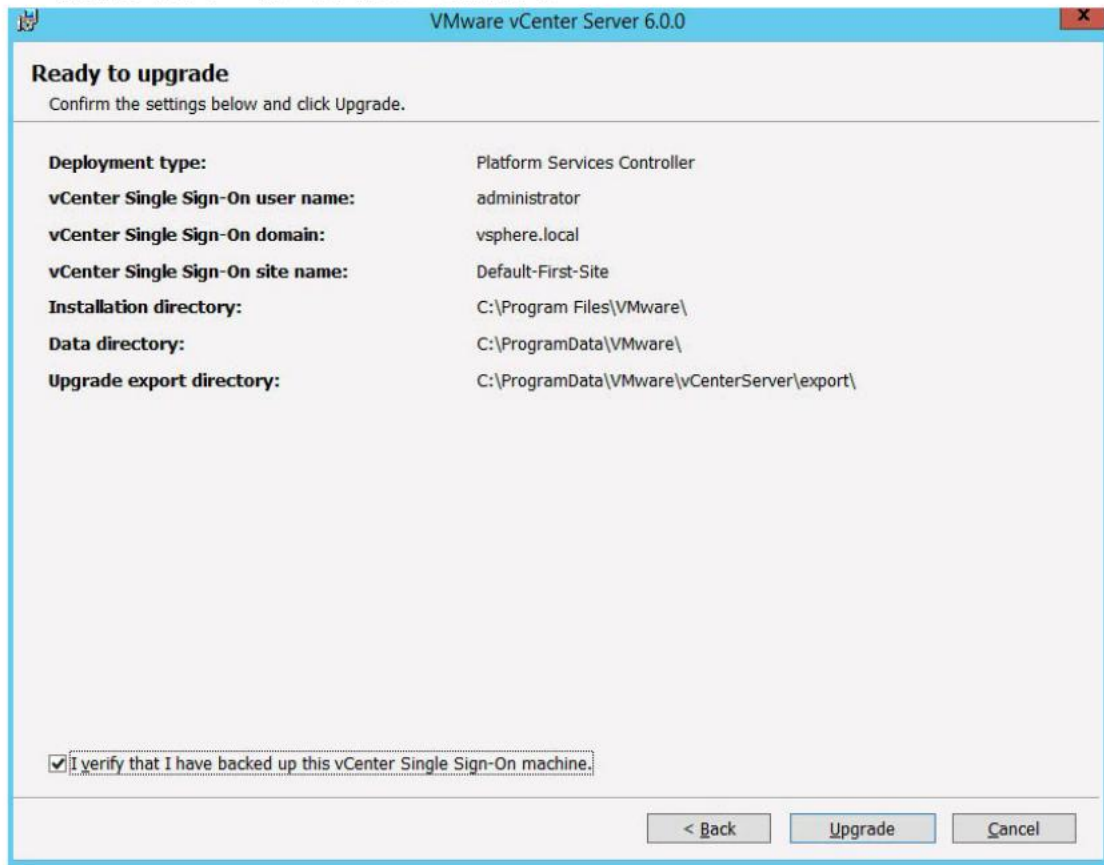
VMware vCenter Server 6.0.0

Ready to upgrade
Confirm the settings below and click Upgrade.

| | |
|---|---|
| Deployment type: | Platform Services Controller |
| vCenter Single Sign-On user name: | administrator |
| vCenter Single Sign-On domain: | vsphere.local |
| vCenter Single Sign-On site name: | Default-First-Site |
| Installation directory: | C:\Program Files\VMware\ |
| Data directory: | C:\ProgramData\VMware\ |
| Upgrade export directory: | C:\ProgramData\VMware\vCenterServer\export\ |

I verify that I have backed up this vCenter Single Sign-On machine.

< Back
Upgrade
Cancel